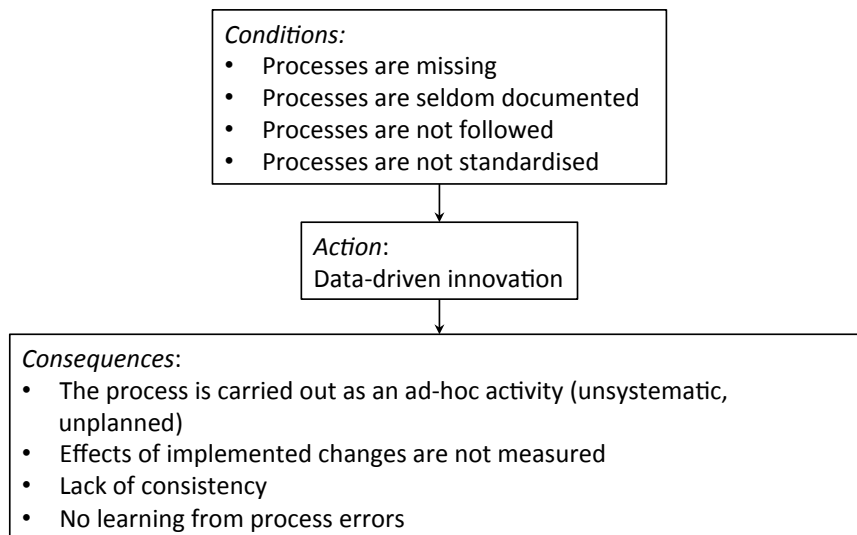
*Conditions:*
- Processes are missing
- Processes are seldom documented
- Processes are not followed
- Processes are not standardised

*Action*:
Data-driven innovation

*Consequences*:
- The process is carried out as an ad-hoc activity (unsystematic, unplanned)
- Effects of implemented changes are not measured
- Lack of consistency
- No learning from process errors